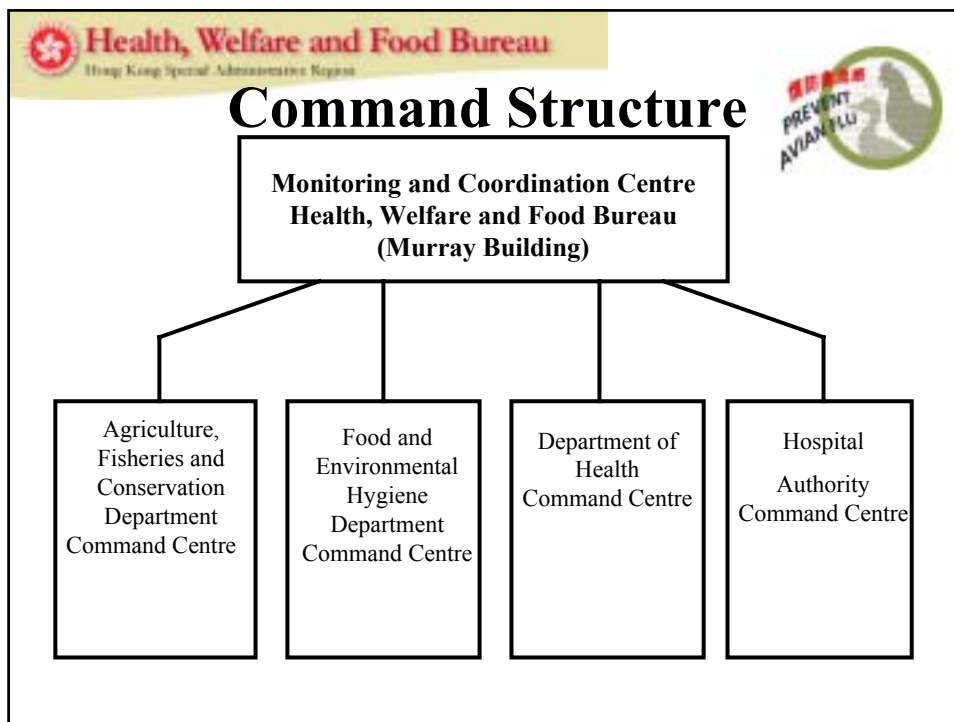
Health, Welfare and Food Bureau
Hong Kong Special Administrative Region

Command Structure

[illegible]
PREVENT AVIAN FLU

Monitoring and Coordination Centre
Health, Welfare and Food Bureau
(Murray Building)

Agriculture, Fisheries and Conservation Department Command Centre

Food and Environmental Hygiene Department Command Centre

Department of Health Command Centre

Hospital Authority Command Centre